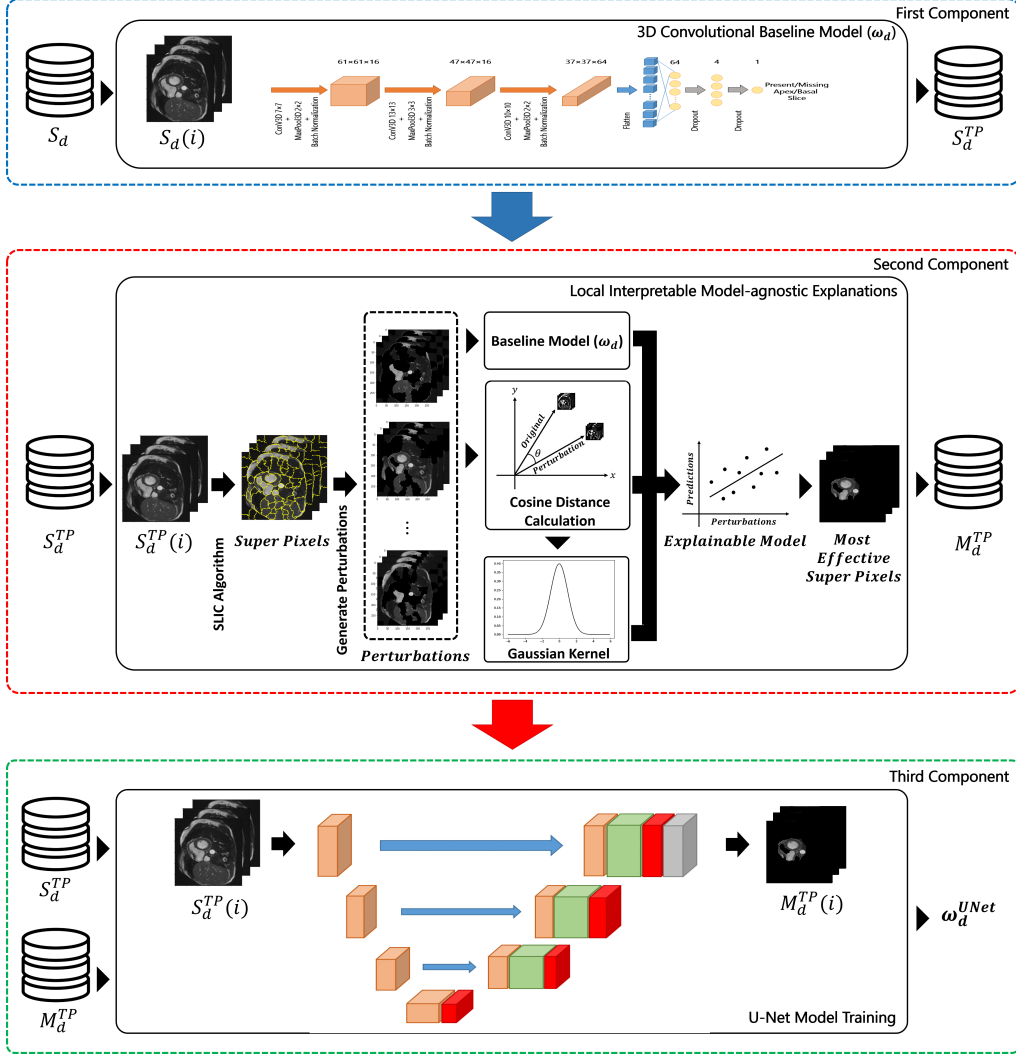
First Component

3D Convolutional Baseline Model ($\omega_d$)

$S_d$

$S_d(i)$

61×61×16

47×47×16

37×37×64

Conv3D 7x7 + MaxPool3D 2x2 + Batch Normalization

Conv3D 13x13 + MaxPool3D 3x3 + Batch Normalization

Conv3D 10x10 + MaxPool3D 2x2 + Batch Normalization

Flatten

64

Dropout

4

Dropout

1

Present/Missing Apex/Basal Slice

$S_d^{TP}$

Second Component

Local Interpretable Model-agnostic Explanations

$S_d^{TP}$

$S_d^{TP}(i)$

SLIC Algorithm

Super Pixels

Generate Perturbations

...

Perturbations

Baseline Model ($\omega_d$)

$y$

Original

$\theta$

Perturbation

$x$

Cosine Distance Calculation

Gaussian Kernel

Predictions

Perturbations

Explainable Model

Most Effective Super Pixels

$M_d^{TP}$

Third Component

$S_d^{TP}$

$M_d^{TP}$

$S_d^{TP}(i)$

$M_d^{TP}(i)$

$\omega_d^{UNet}$

U-Net Model Training